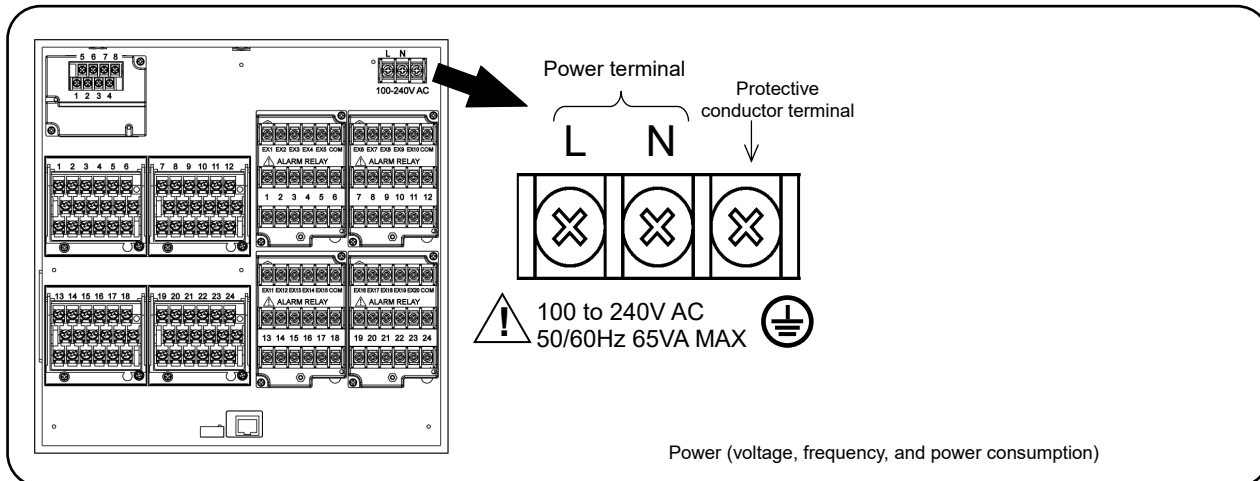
5 6 7 8
1 2 3 4

L N
100-240V AC

1 2 3 4 5 6
7 8 9 10 11 12

EX1 EX2 EX3 EX4 EX5 COM
ALARM RELAY
1 2 3 4 5 6

EX6 EX7 EX8 EX9 EX10 COM
ALARM RELAY
7 8 9 10 11 12

13 14 15 16 17 18
19 20 21 22 23 24

EX11 EX12 EX13 EX14 EX15 COM
ALARM RELAY
13 14 15 16 17 18

EX16 EX17 EX18 EX19 EX20 COM
ALARM RELAY
19 20 21 22 23 24

Power terminal

Protective conductor terminal

L N

100 to 240V AC
50/60Hz 65VA MAX

Power (voltage, frequency, and power consumption)